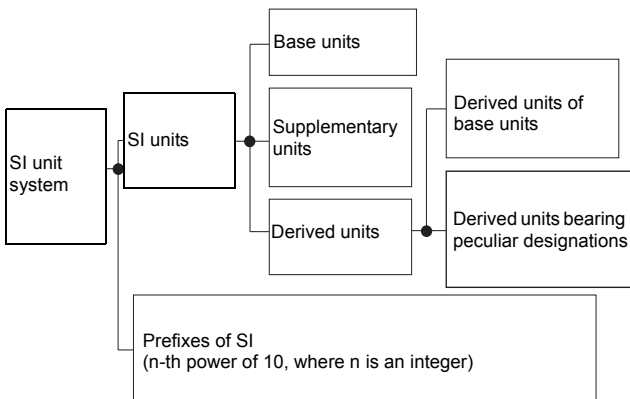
SI unit system

SI units

Base units

Supplementary units

Derived units

Derived units of base units

Derived units bearing peculiar designations

Prefixes of SI
(n-th power of 10, where n is an integer)